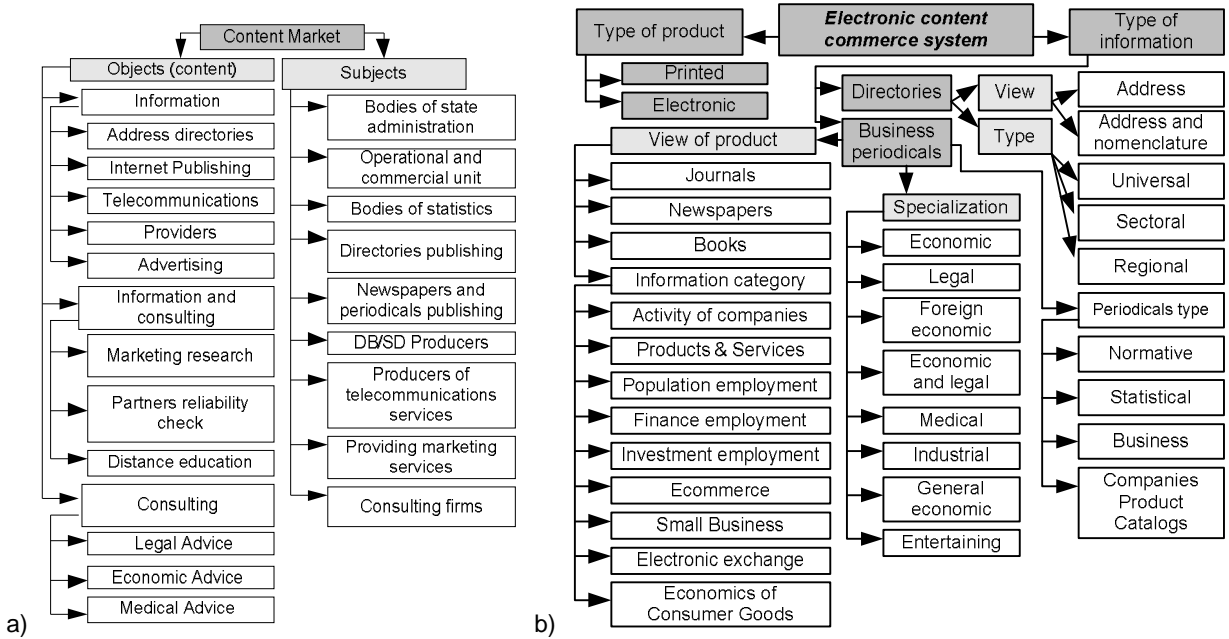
Content Market

Objects (content)

Information

Address directories

Internet Publishing

Telecommunications

Providers

Advertising

Information and consulting

Marketing research

Partners reliability check

Distance education

Consulting

Legal Advice

Economic Advice

Medical Advice

Subjects

Bodies of state administration

Operational and commercial unit

Bodies of statistics

Directories publishing

Newspapers and periodicals publishing

DB/SD Producers

Producers of telecommunications services

Providing marketing services

Consulting firms

a)

Type of product

Electronic content commerce system

Type of information

Printed

Electronic

Directories

View

Address

Address and nomenclature

Type

Universal

Sectoral

Regional

View of product

Business periodicals

Journals

Newspapers

Books

Information category

Activity of companies

Products & Services

Population employment

Finance employment

Investment employment

Ecommerce

Small Business

Electronic exchange

Economics of Consumer Goods

Specialization

Economic

Legal

Foreign economic

Economic and legal

Medical

Industrial

General economic

Entertaining

Periodicals type

Normative

Statistical

Business

Companies Product Catalogs

b)